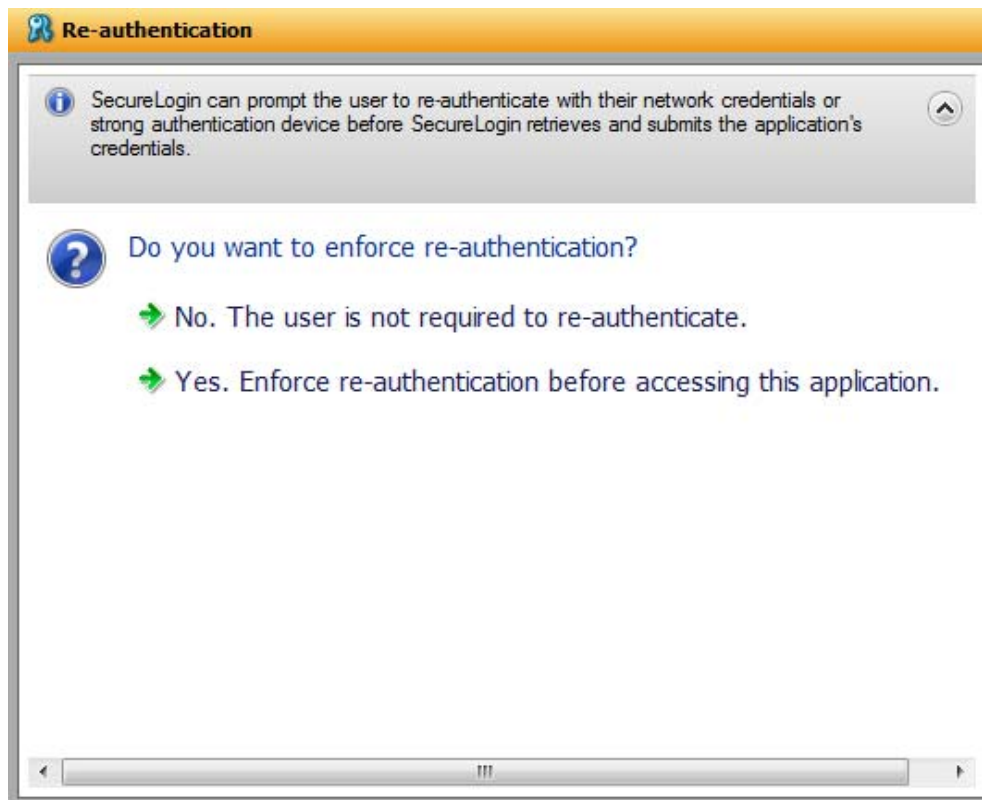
Re-authentication

SecureLogin can prompt the user to re-authenticate with their network credentials or strong authentication device before SecureLogin retrieves and submits the application's credentials.

Do you want to enforce re-authentication?

No. The user is not required to re-authenticate.

Yes. Enforce re-authentication before accessing this application.